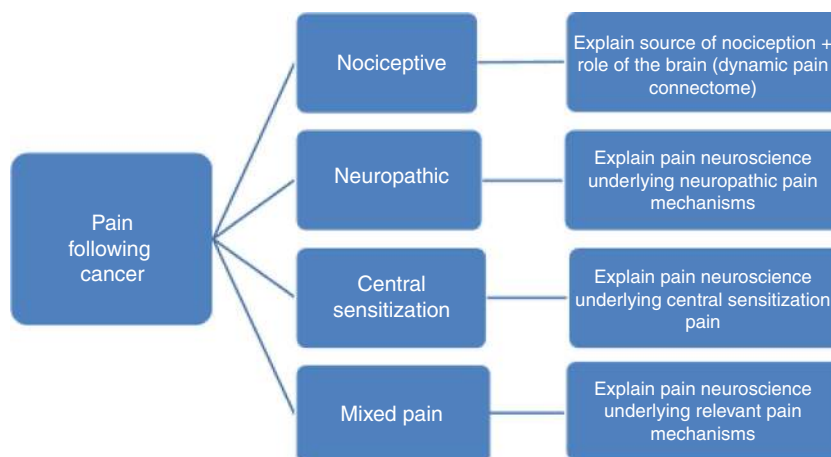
Pain following cancer

Nociceptive

Explain source of nociception + role of the brain (dynamic pain connectome)

Neuropathic

Explain pain neuroscience underlying neuropathic pain mechanisms

Central sensitization

Explain pain neuroscience underlying central sensitization pain

Mixed pain

Explain pain neuroscience underlying relevant pain mechanisms